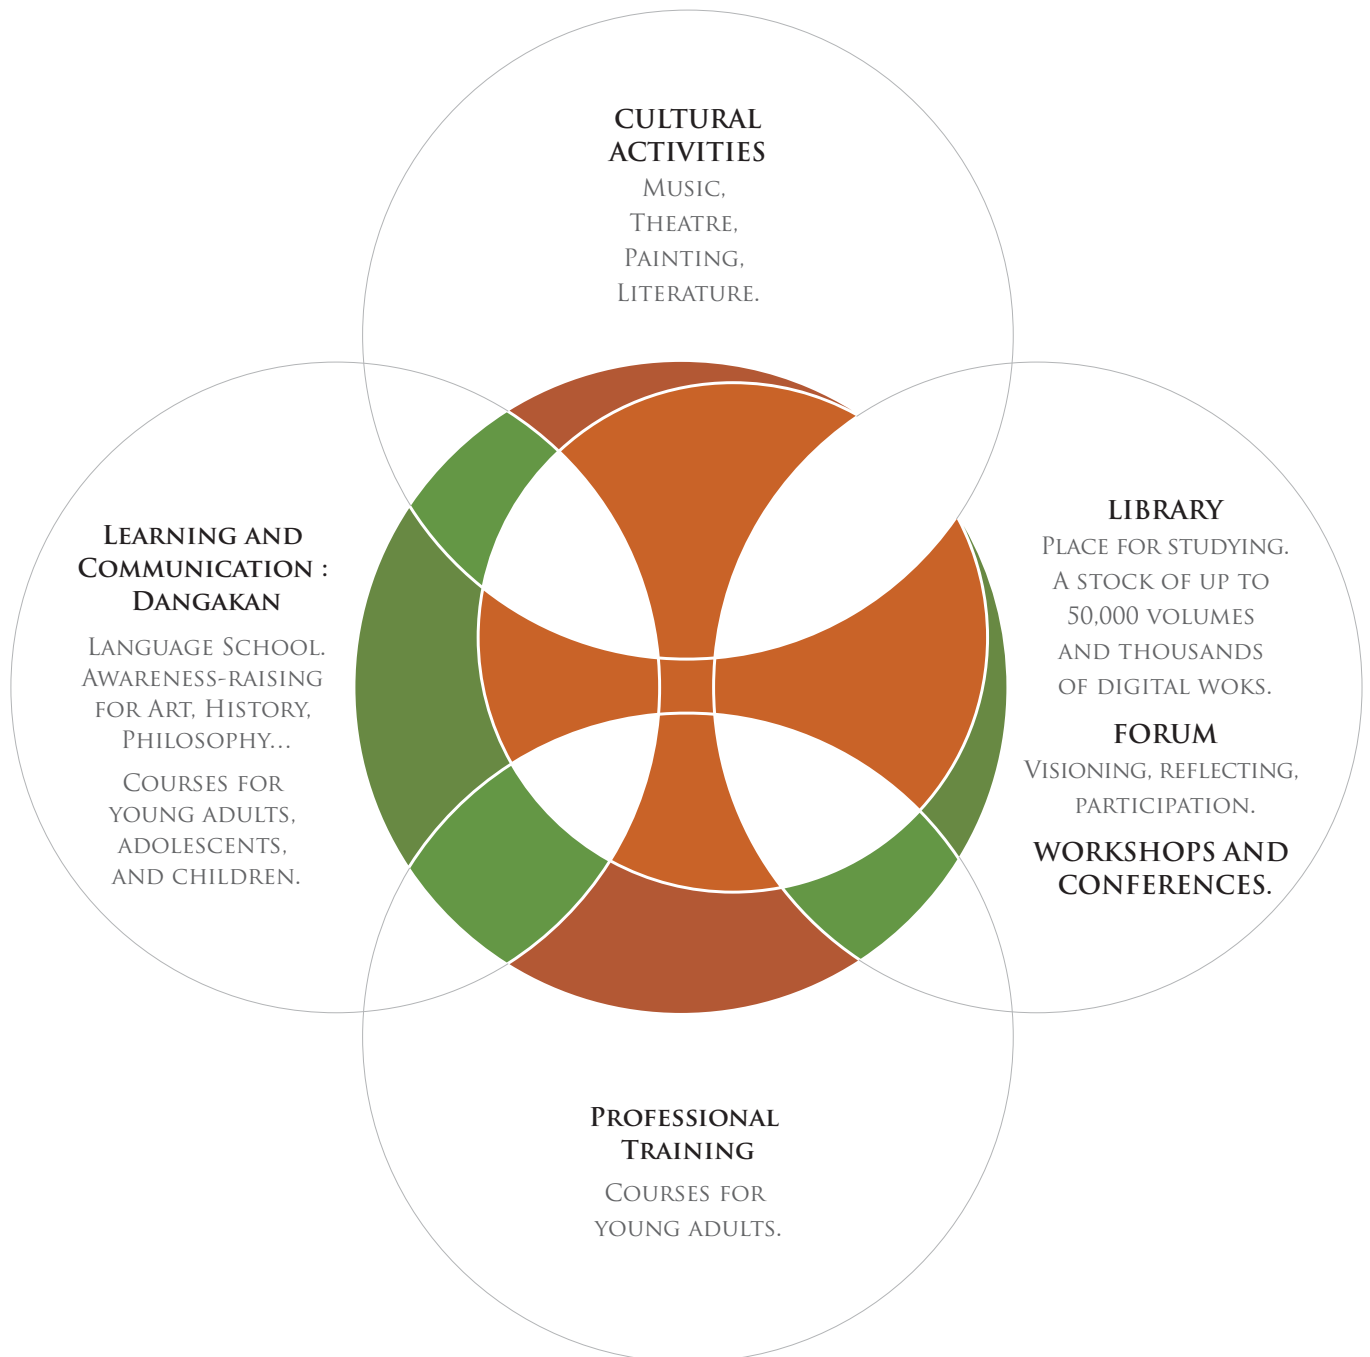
CULTURAL ACTIVITIES
Music,
Theatre,
Painting,
Literature.

Learning and Communication : Dangakan

Language School.
Awareness-raising for Art, History, Philosophy...

Courses for young adults, adolescents, and children.

LIBRARY
Place for studying.
A stock of up to 50,000 volumes and thousands of digital woks.

FORUM
Visioning, reflecting, participation.

WORKSHOPS AND CONFERENCES.

Professional Training
Courses for young adults.